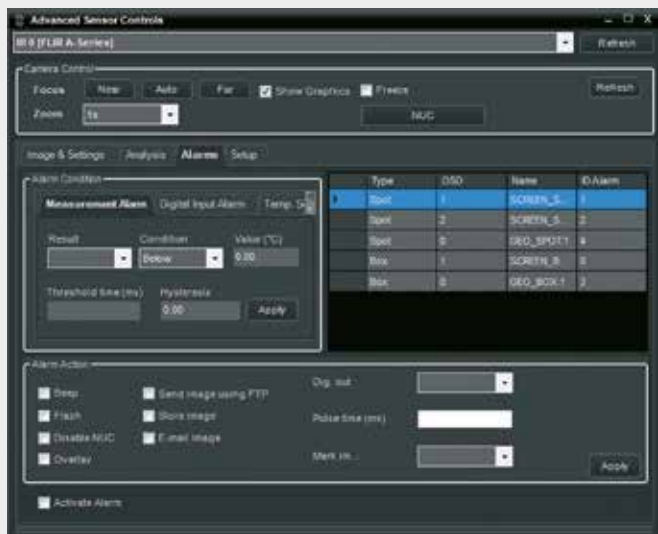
Advanced Sensor Controls

IR 0 [FLIR A-Series]

Refresh

Camera Control

Focus Near Auto Far Show Graphics Freeze

Refresh

Zoom 1x

NUC

Image & Settings Analysis Alarms Setup

Alarm Condition

Measurement Alarm Digital Input Alarm Temp. Se

Result

Condition

Below

Value (°C)

0.00

Threshold time (ms)

Hysteresis

0.00

Apply

| | Type | OSD | Name | IDAlarm |
|---|---|---|---|---|
| ▸ | Spot | 1 | SCREEN_S... | 1 |
| | Spot | 2 | SCREEN_S... | 2 |
| | Spot | 0 | GEO_SPOT1 | 4 |
| | Box | 1 | SCREEN_B... | 0 |
| | Box | 0 | GEO_BOX1 | 3 |

Alarm Action

Beep

Send image using FTP

Flash

Store image

Disable NUC

E-mail image

Overlay

Dig. out

Pulse time (ms)

Mark im...

Apply

Activate Alarm